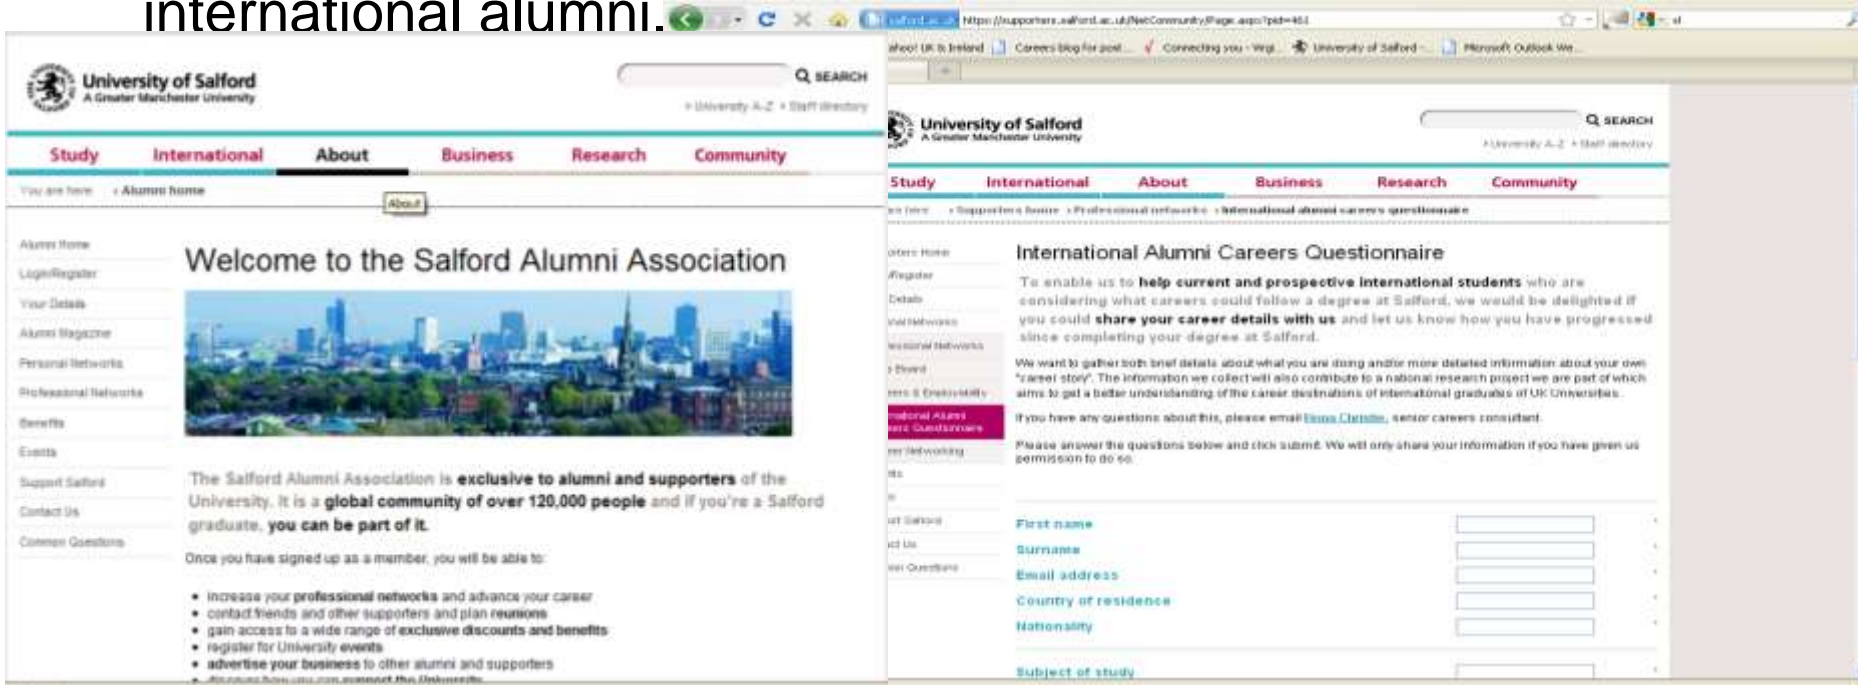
international alumni.

https://supporters.salford.ac.uk/NetCommunity/Page.aspx?pid=461

ahoo! UK & Ireland  Careers blog for post...  Connecting you - Virgi...  University of Salford -...  Microsoft Outlook We...

University of Salford
A Greater Manchester University

SEARCH
› University A-Z › Staff directory

Study International About Business Research Community

You are here › Alumni home

About

Alumni Home
Login/Register
Your Details
Alumni Magazine
Personal Networks
Professional Networks
Benefits
Events
Support Salford
Contact Us
Common Questions

Welcome to the Salford Alumni Association

The Salford Alumni Association is exclusive to alumni and supporters of the University. It is a global community of over 120,000 people and if you're a Salford graduate, you can be part of it.

Once you have signed up as a member, you will be able to:

- increase your professional networks and advance your career
- contact friends and other supporters and plan reunions
- gain access to a wide range of exclusive discounts and benefits
- register for University events
- advertise your business to other alumni and supporters
- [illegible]

University of Salford
A Greater Manchester University

SEARCH
› University A-Z › Staff directory

Study International About Business Research Community

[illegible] here › Supporters home › Professional networks › International alumni careers questionnaire

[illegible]rters Home
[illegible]/Register
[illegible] Details
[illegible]nal Networks
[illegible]ssional Networks
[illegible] Board
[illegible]ers & Employability
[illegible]national Alumni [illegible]ers Questionnaire
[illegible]er Networking
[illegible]ts
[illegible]
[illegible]rt Salford
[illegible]ct Us
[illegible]on Questions

International Alumni Careers Questionnaire

To enable us to help current and prospective international students who are considering what careers could follow a degree at Salford, we would be delighted if you could share your career details with us and let us know how you have progressed since completing your degree at Salford.

We want to gather both brief details about what you are doing and/or more detailed information about your own "career story". The information we collect will also contribute to a national research project we are part of which aims to get a better understanding of the career destinations of international graduates of UK Universities.

If you have any questions about this, please email Fiona Christie, senior careers consultant.

Please answer the questions below and click submit. We will only share your information if you have given us permission to do so.

First name
Surname
Email address
Country of residence
Nationality
Subject of study